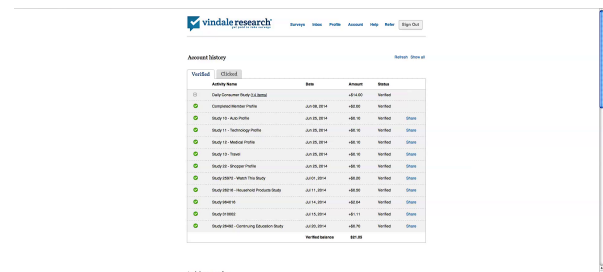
vindale research
get paid to take surveys

Surveys Ideas Profile Account Help Refer Sign Out

Account history

Refresh Show all

Verified Clicked

| | Activity Name | Date | Amount | Status | |
|---|---|---|---|---|---|
| | Daily Consumer Study (14 items) | | +$14.00 | Verified | |
| | Completed Member Profile | Jun 08, 2014 | +$0.00 | Verified | |
| | Study 10 - Auto Profile | Jun 25, 2014 | +$0.10 | Verified | Share |
| | Study 11 - Technology Profile | Jun 25, 2014 | +$0.10 | Verified | Share |
| | Study 12 - Medical Profile | Jun 25, 2014 | +$0.10 | Verified | Share |
| | Study 13 - Travel | Jun 25, 2014 | +$0.10 | Verified | Share |
| | Study 22 - Shopper Profile | Jun 25, 2014 | +$0.10 | Verified | Share |
| | Study 25970 - Watch This Study | Jul 01, 2014 | +$0.20 | Verified | Share |
| | Study 26216 - Household Products Study | Jul 11, 2014 | +$0.50 | Verified | Share |
| | Study 28461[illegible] | Jul 14, 2014 | +$2.04 | Verified | Share |
| | Study 310902 | Jul 15, 2014 | +$1.11 | Verified | Share |
| | Study 29465 - Continuing Education Study | Jul 20, 2014 | +$0.70 | Verified | Share |
| | | Verified balance | $21.05 | | |